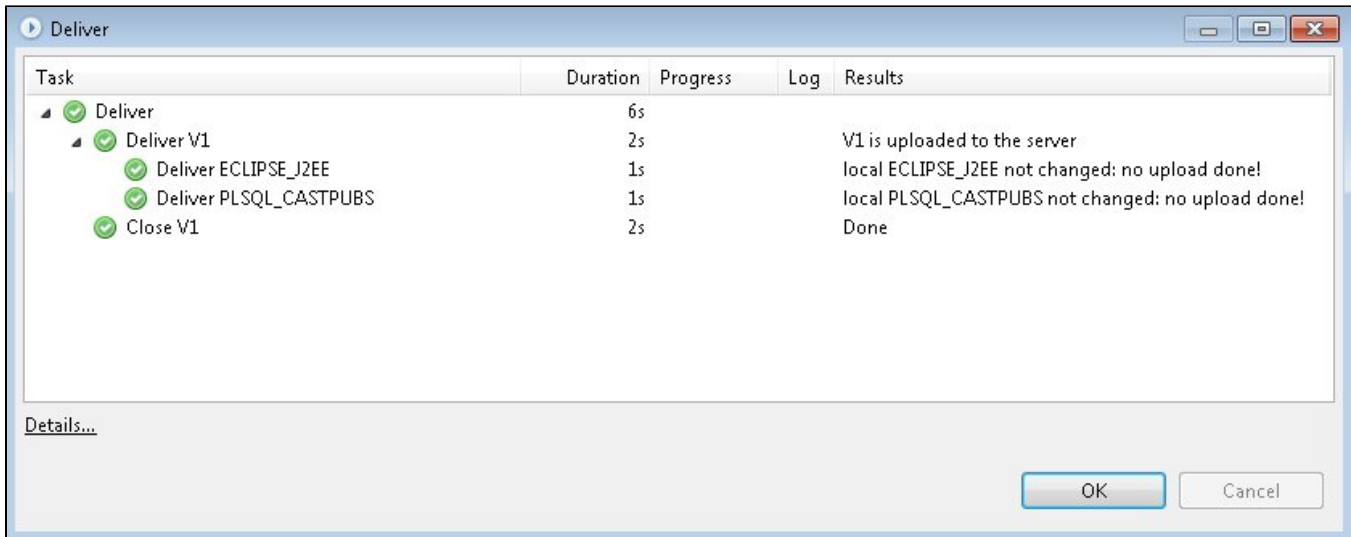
Deliver

| Task | Duration | Progress | Log | Results |
|---|---|---|---|---|
| Deliver | 6s | | | |
| Deliver V1 | 2s | | | V1 is uploaded to the server |
| Deliver ECLIPSE_J2EE | 1s | | | local ECLIPSE_J2EE not changed: no upload done! |
| Deliver PLSQL_CASTPUBS | 1s | | | local PLSQL_CASTPUBS not changed: no upload done! |
| Close V1 | 2s | | | Done |

Details...

OK Cancel